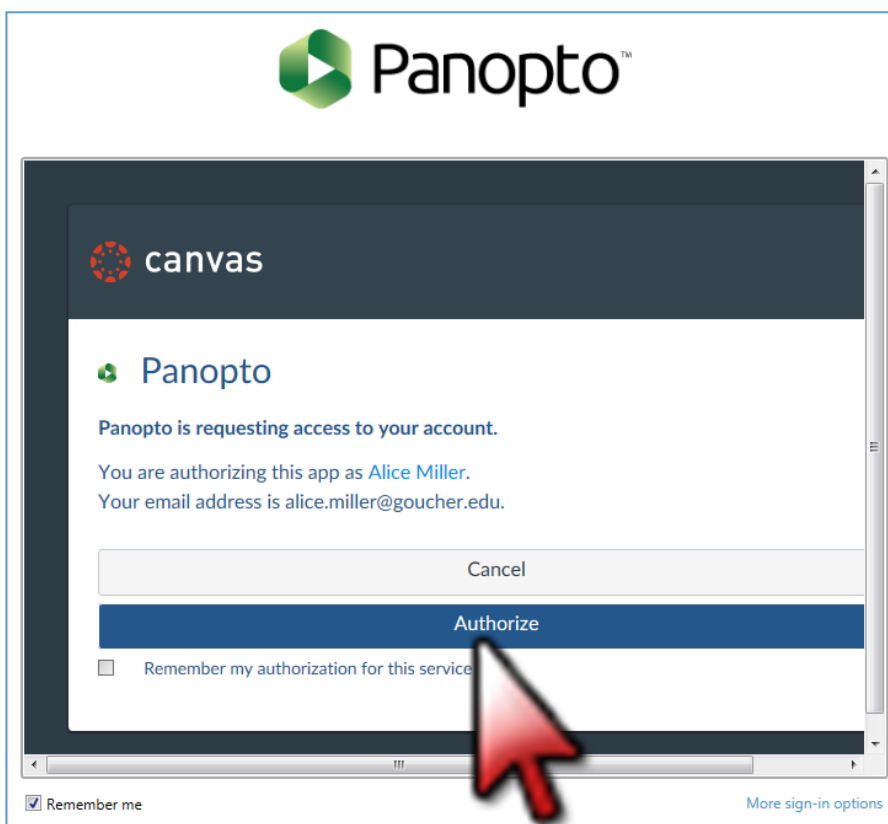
Panopto™

canvas

Panopto

Panopto is requesting access to your account.

You are authorizing this app as Alice Miller.
Your email address is alice.miller@goucher.edu.

Cancel

Authorize

Remember my authorization for this service

Remember me

More sign-in options